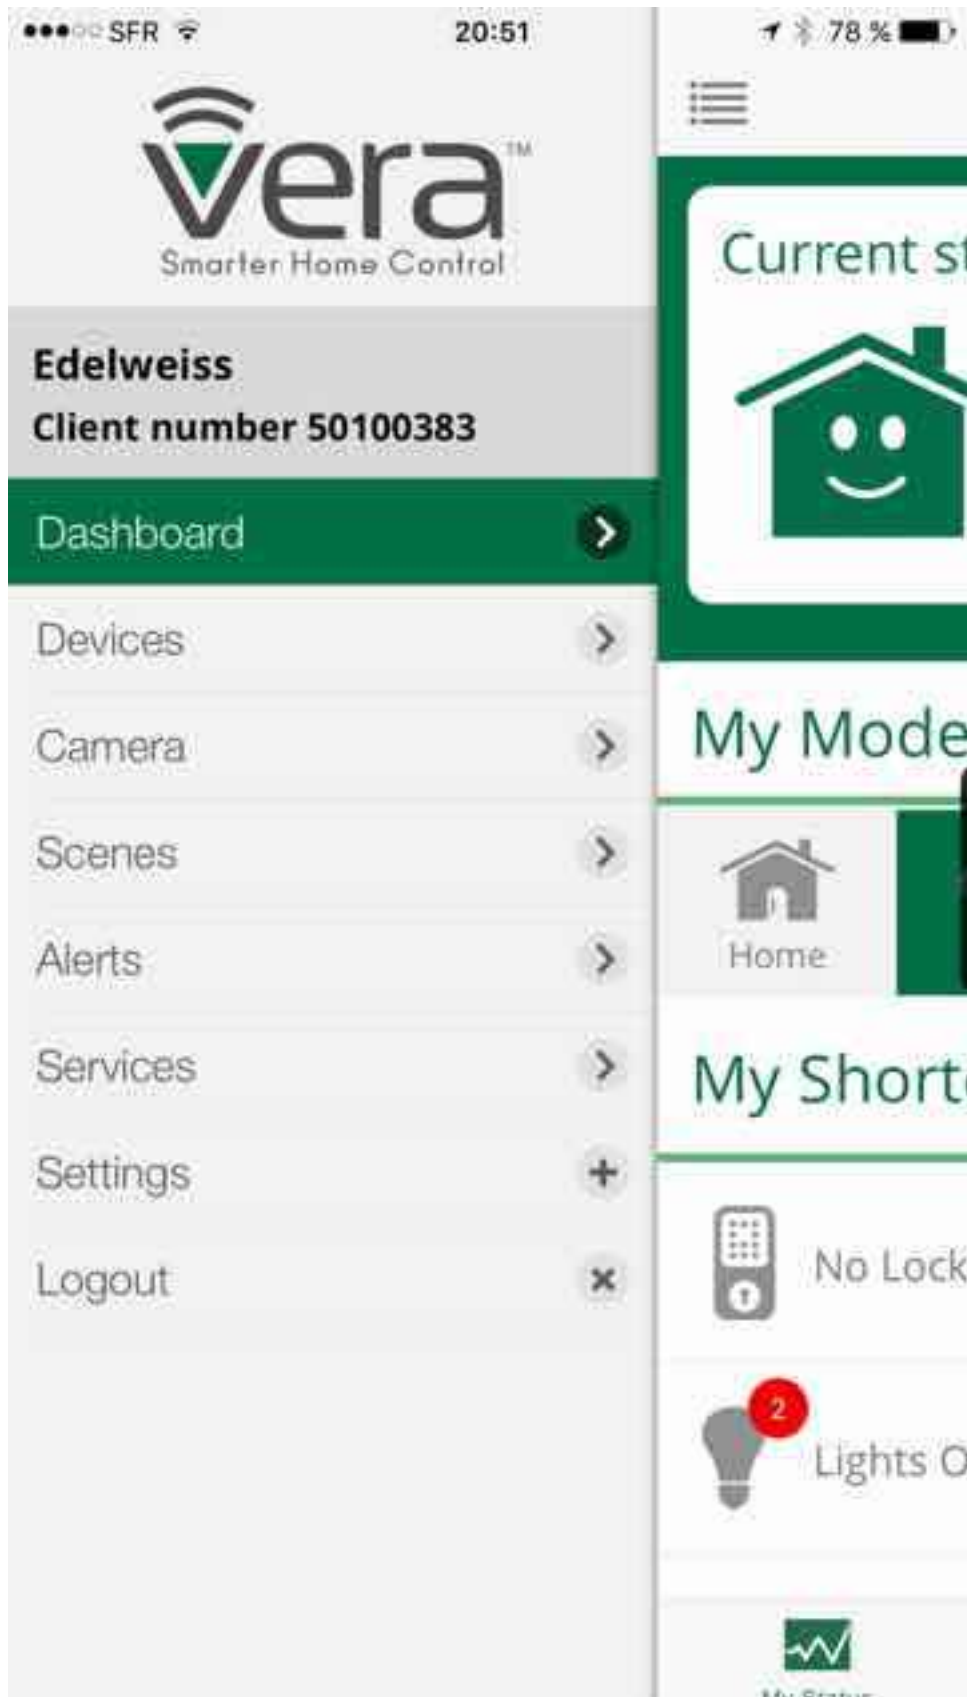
●●●○○ SFR 20:51 78 %

vera™
Smarter Home Control

Edelweiss
Client number 50100383

Dashboard

Devices

Camera

Scenes

Alerts

Services

Settings

Logout

Current st

My Mode

Home

My Short

No Lock

2

Lights O

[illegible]